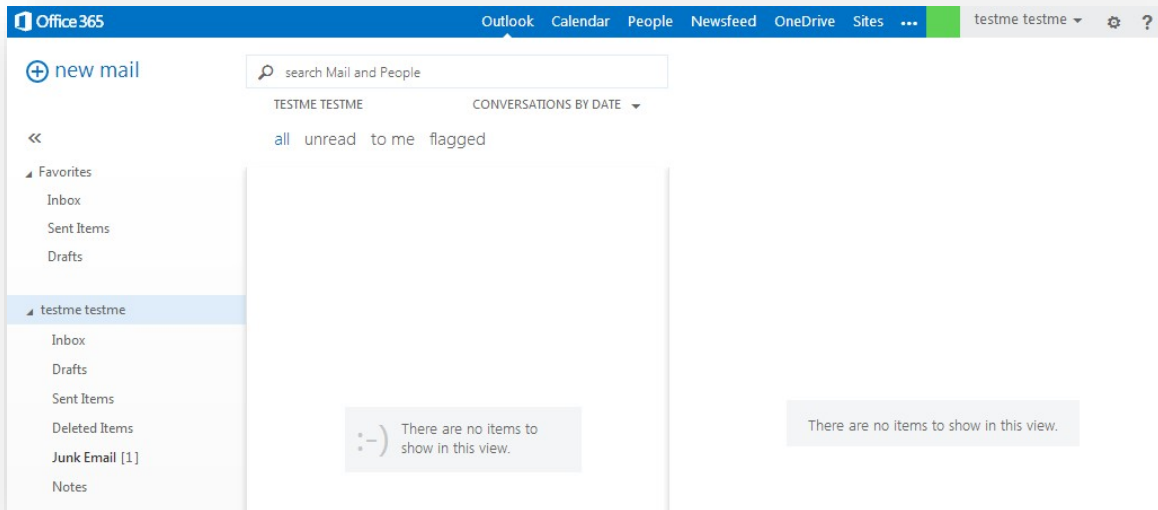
Office 365

Outlook Calendar People Newsfeed OneDrive Sites ••• testme testme ?

new mail

search Mail and People

TESTME TESTME CONVERSATIONS BY DATE

all unread to me flagged

«

Favorites
Inbox
Sent Items
Drafts

testme testme
Inbox
Drafts
Sent Items
Deleted Items
Junk Email [1]
Notes

:-) There are no items to show in this view.

There are no items to show in this view.